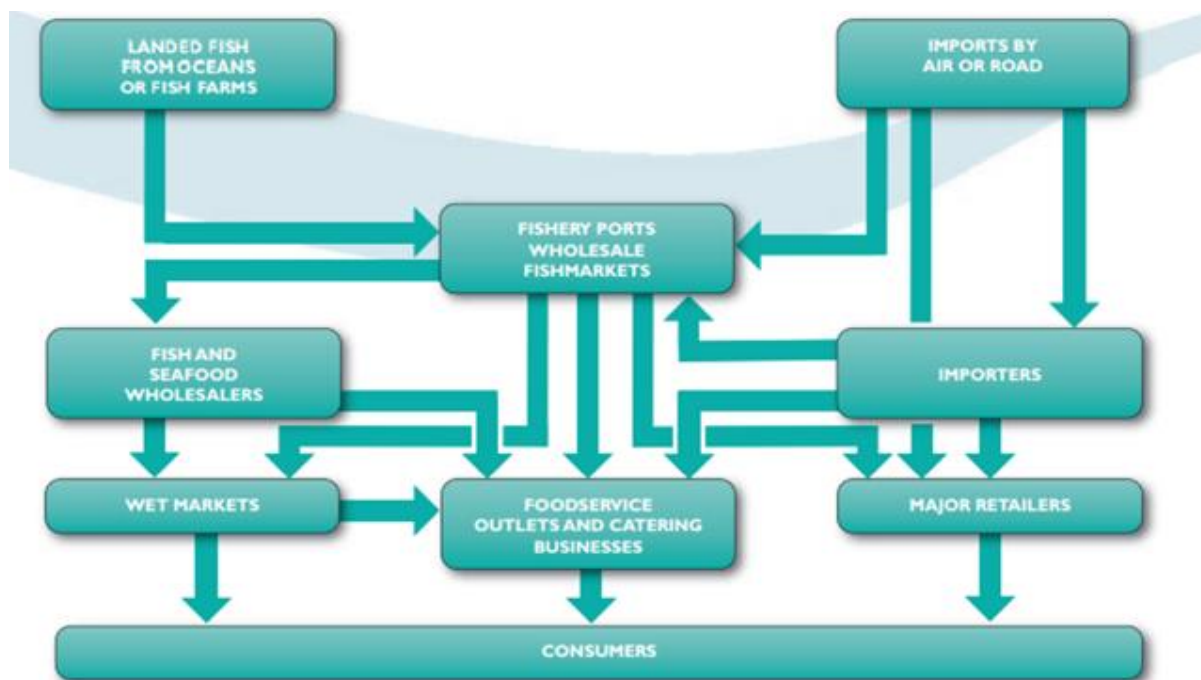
LANDED FISH FROM OCEANS OR FISH FARMS

IMPORTS BY AIR OR ROAD

FISHERY PORTS WHOLESALE FISHMARKETS

FISH AND SEAFOOD WHOLESALERS

IMPORTERS

WET MARKETS

FOODSERVICE OUTLETS AND CATERING BUSINESSES

MAJOR RETAILERS

CONSUMERS